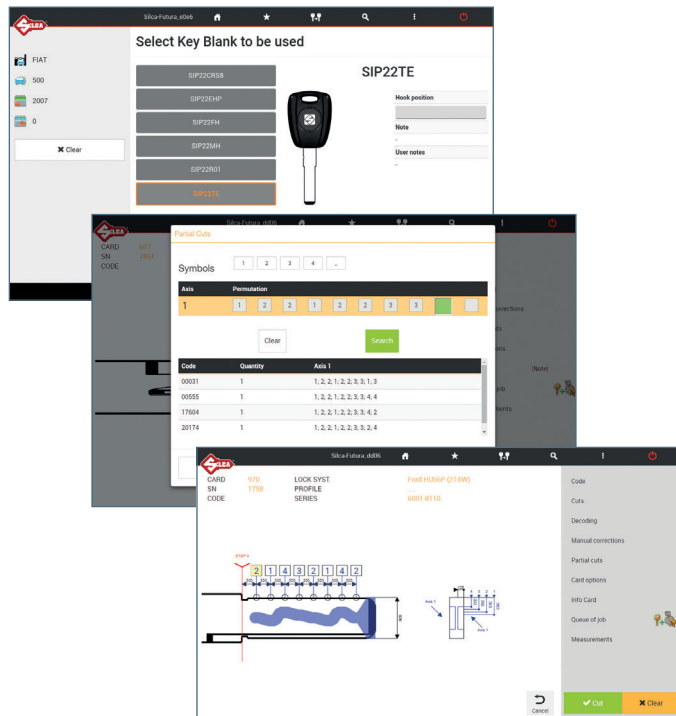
SILCA
Silca-Futura_e0e6
⋮

FIAT
500
2007
0
✖ Clear

Select Key Blank to be used

SIP22CRS8
SIP22EHP
SIP22FH
SIP22MH
SIP22R01
SIP22TE

SIP22TE
Hook position
Note
-
User notes
-

Silca-Futura_dd06
CARD
SN
CODE

Partial Cuts

Symbols
1 2 3 4 -

| Axis | Permutation |
|---|---|
| 1 | 1 2 2 1 2 2 3 3 |

Clear
Search

| Code | Quantity | Axis 1 |
|---|---|---|
| 00031 | 1 | 1; 2; 2; 1; 2; 2; 3; 3; 1; 3 |
| 00555 | 1 | 1; 2; 2; 1; 2; 2; 3; 3; 4; 4 |
| 17604 | 1 | 1; 2; 2; 1; 2; 2; 3; 3; 4; 2 |
| 20174 | 1 | 1; 2; 2; 1; 2; 2; 3; 3; 2; 4 |

corrections
rs
ons
(Note)
job
ments

SILCA
Silca-Futura_dd06
⋮
CARD 970
SN 1798
CODE
LOCK SYST.
PROFILE
SERIES
Ford HU66P (2T4W)
6001-8110

STEP 1
2 1 4 3 2 1 4 2
Axis 1
Axis 1

Code
Cuts
Decoding
Manual corrections
Partial cuts
Card options
Info Card
Queue of job
Measurements

Cancel
✔ Cut
✖ Clear